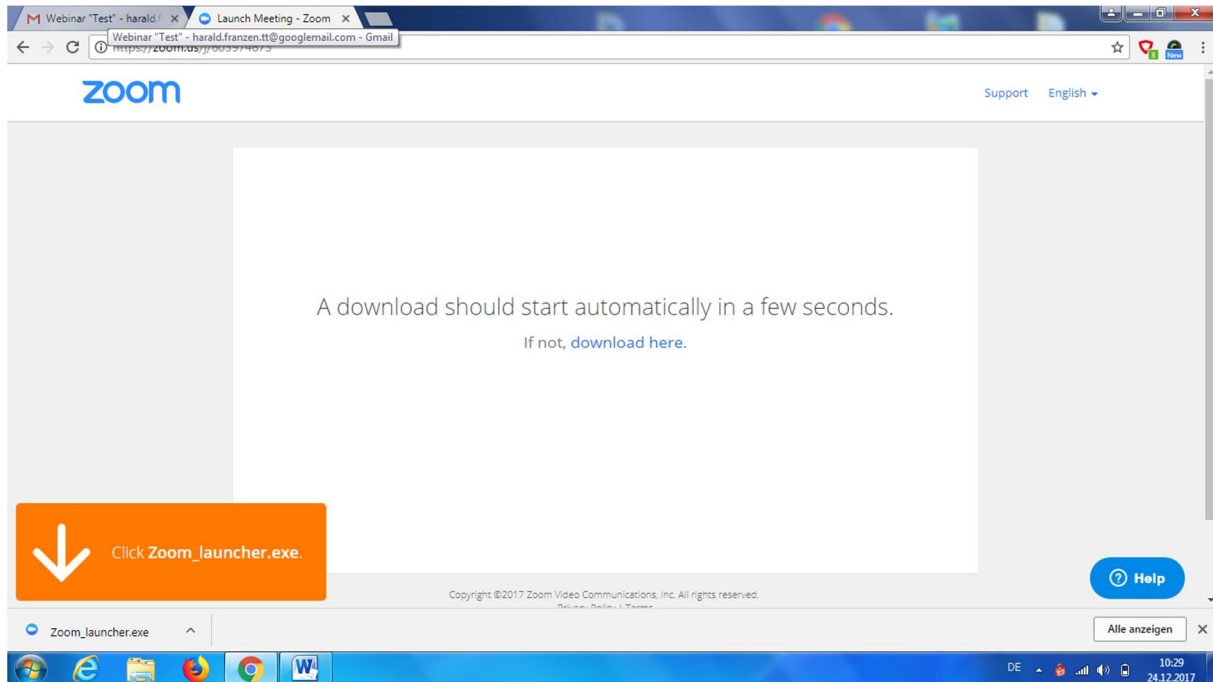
Webinar "Test" - harald.f ×
Launch Meeting - Zoom ×
Webinar "Test" - harald.franzen.tt@googlemail.com - Gmail
https://zoom.us/j/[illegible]

zoom
Support English

A download should start automatically in a few seconds.

If not, download here.

Click Zoom_launcher.exe.

Copyright ©2017 Zoom Video Communications, Inc. All rights reserved.
Privacy Policy | Terms

Help

Zoom_launcher.exe
Alle anzeigen

DE
10:29
24.12.2017